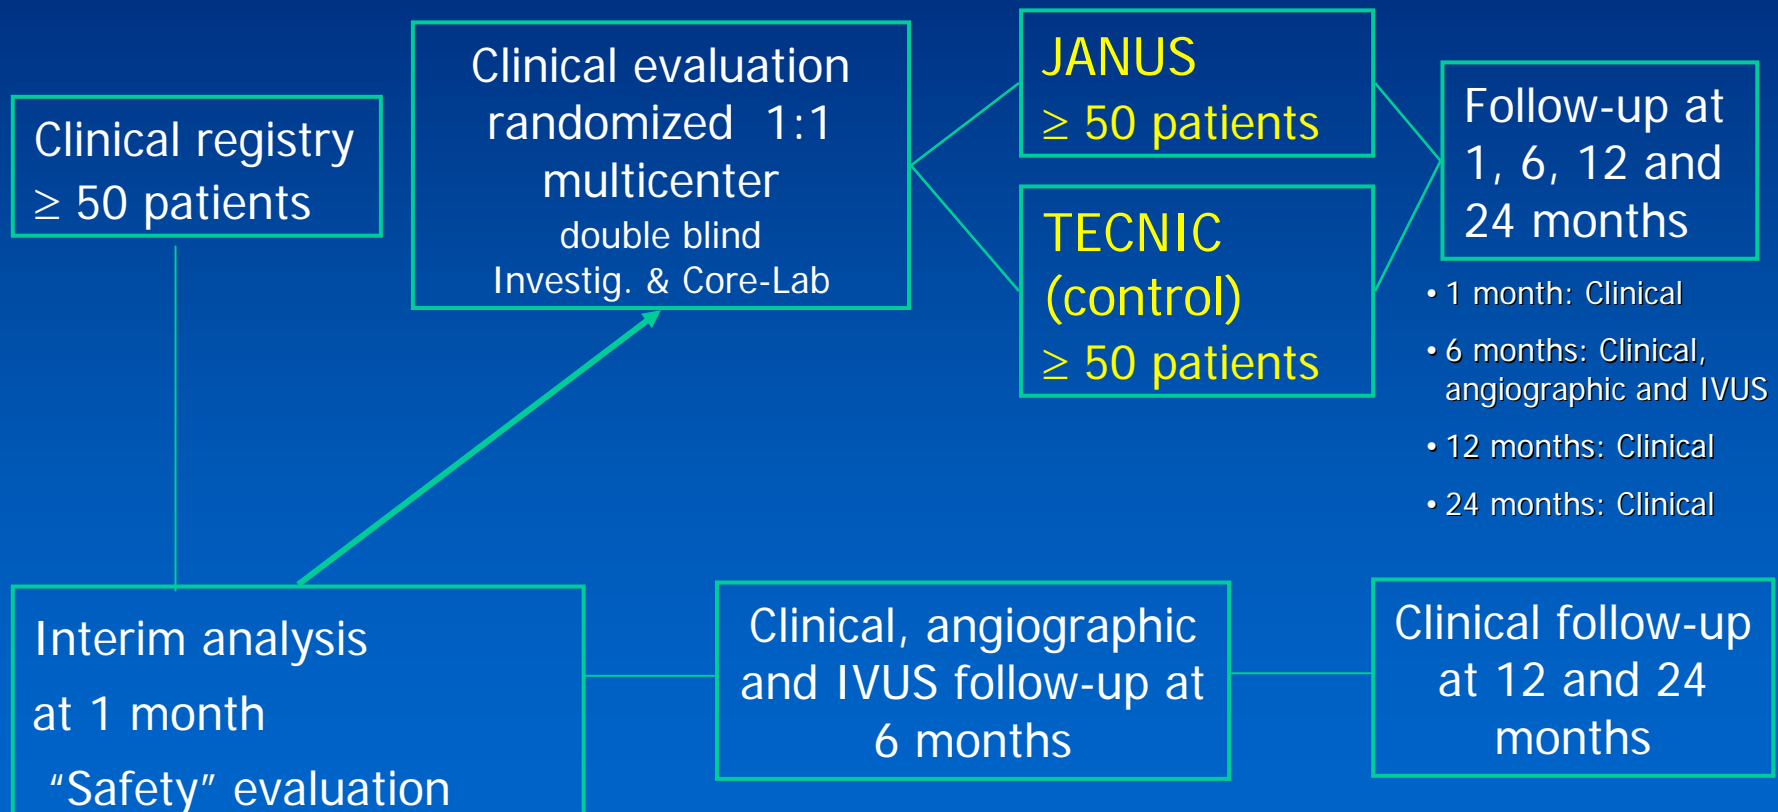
Clinical registry
$\geq$ 50 patients

Clinical evaluation
randomized 1:1
multicenter
double blind
Investig. & Core-Lab

JANUS
$\geq$ 50 patients

TECNIC
(control)
$\geq$ 50 patients

Follow-up at
1, 6, 12 and
24 months

• 1 month: Clinical
• 6 months: Clinical, angiographic and IVUS
• 12 months: Clinical
• 24 months: Clinical

Interim analysis
at 1 month
"Safety" evaluation

Clinical, angiographic and IVUS follow-up at 6 months

Clinical follow-up at 12 and 24 months